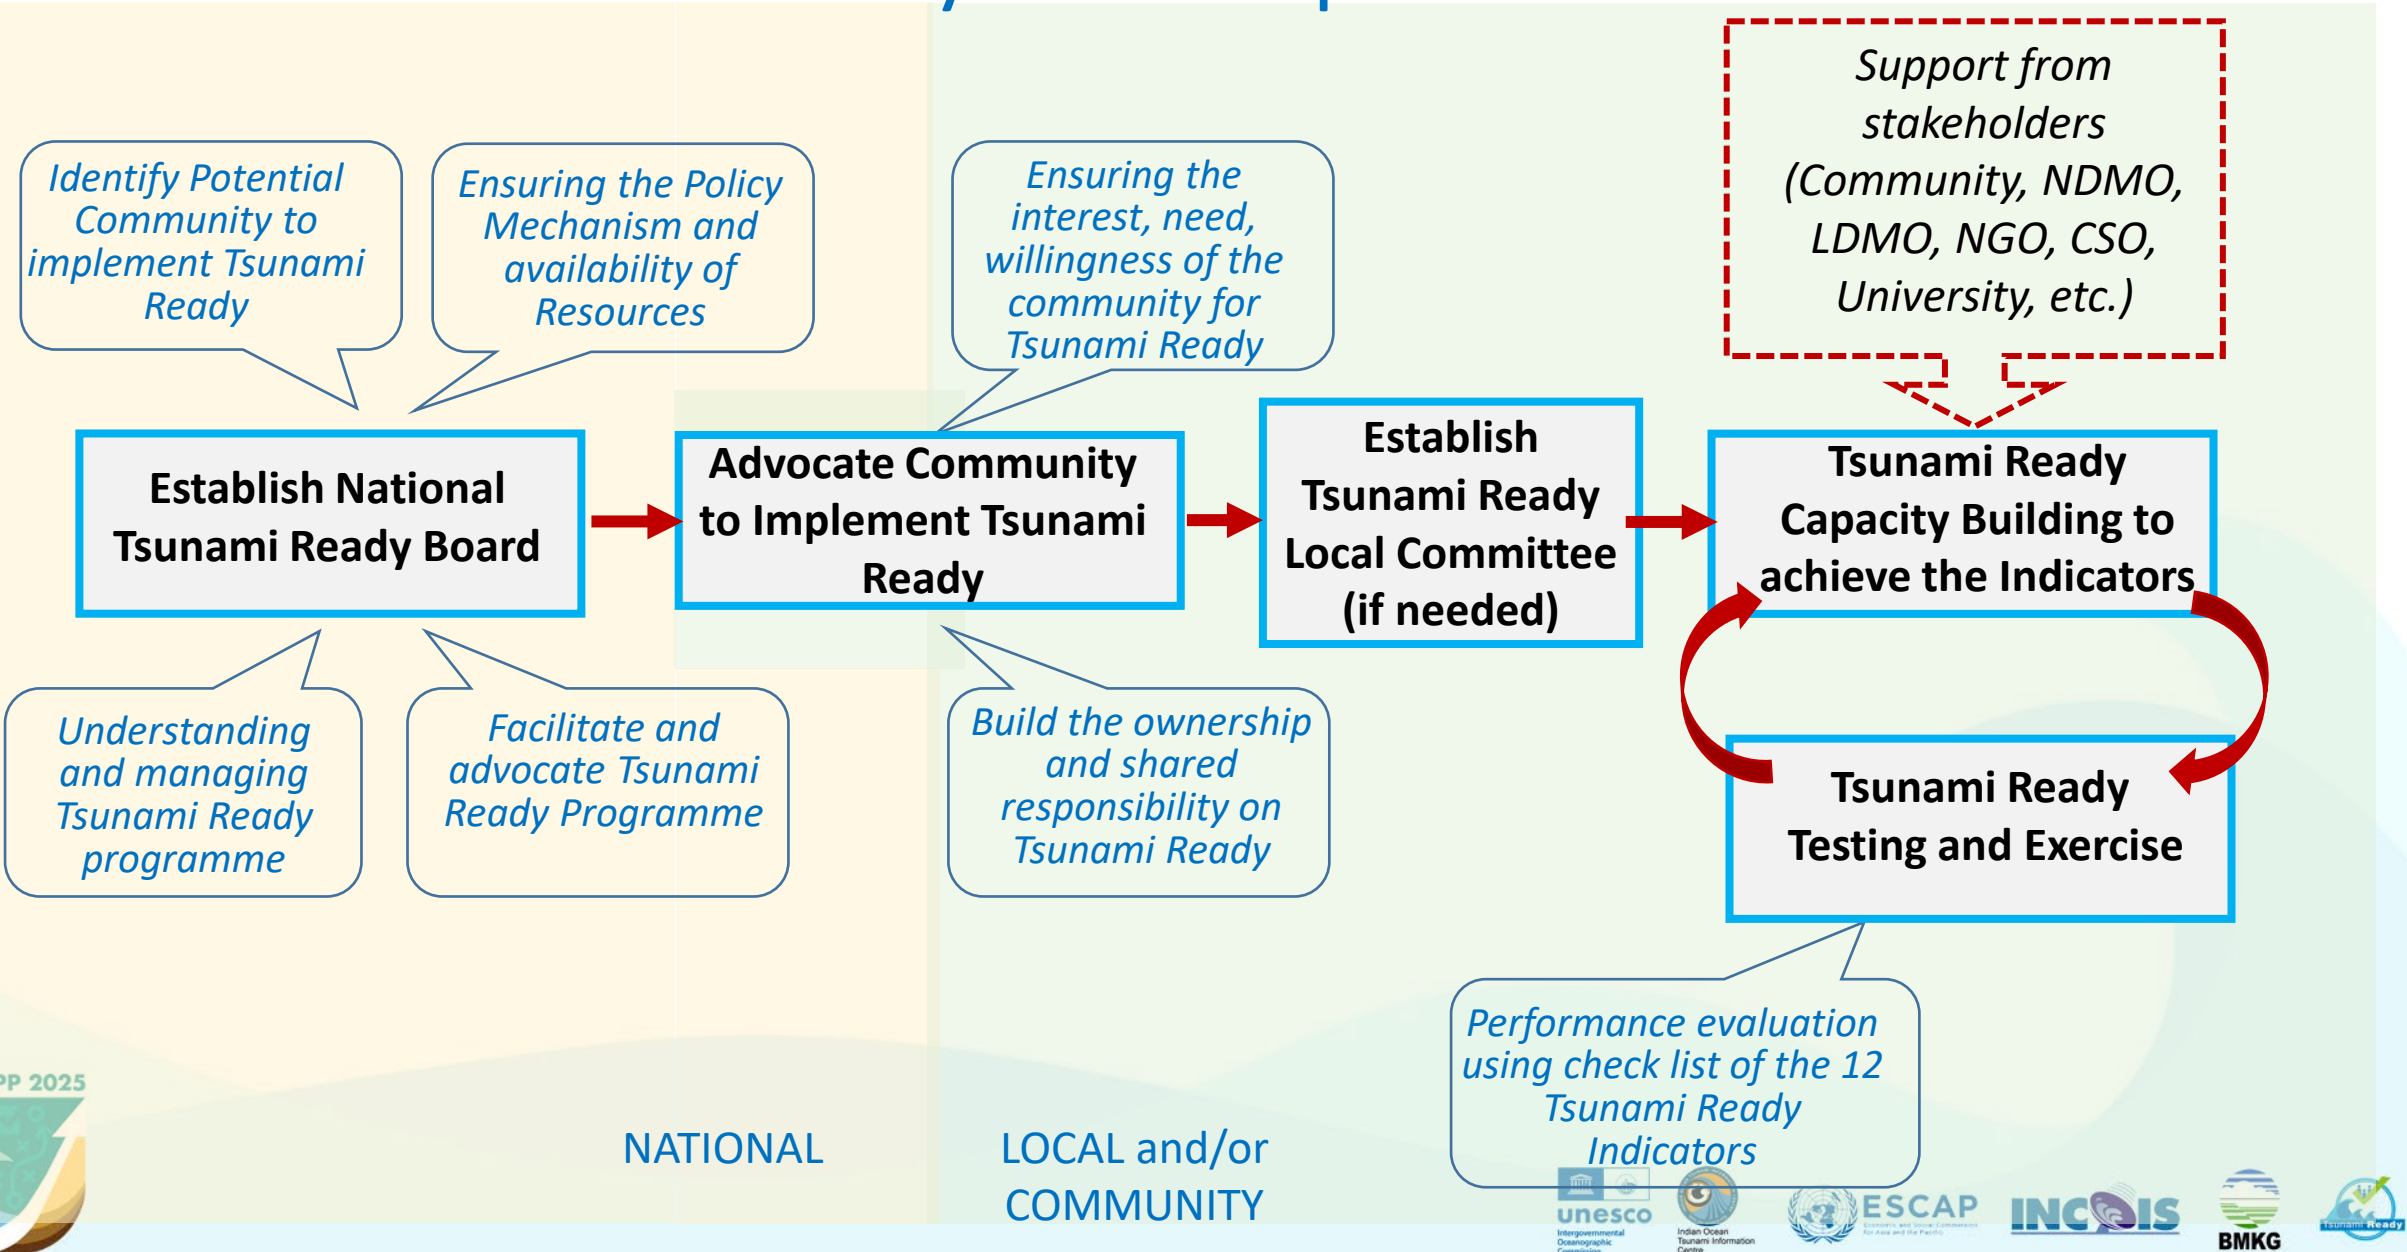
Identify Potential Community to implement Tsunami Ready

Ensuring the Policy Mechanism and availability of Resources

Ensuring the interest, need, willingness of the community for Tsunami Ready

Support from stakeholders (Community, NDMO, LDMO, NGO, CSO, University, etc.)

Establish National Tsunami Ready Board

Advocate Community to Implement Tsunami Ready

Establish Tsunami Ready Local Committee (if needed)

Tsunami Ready Capacity Building to achieve the Indicators

Tsunami Ready Testing and Exercise

Understanding and managing Tsunami Ready programme

Facilitate and advocate Tsunami Ready Programme

Build the ownership and shared responsibility on Tsunami Ready

Performance evaluation using check list of the 12 Tsunami Ready Indicators

NATIONAL

LOCAL and/or COMMUNITY

PP 2025

unesco

ESCAP

INCOIS

BMKG

Tsunami Ready